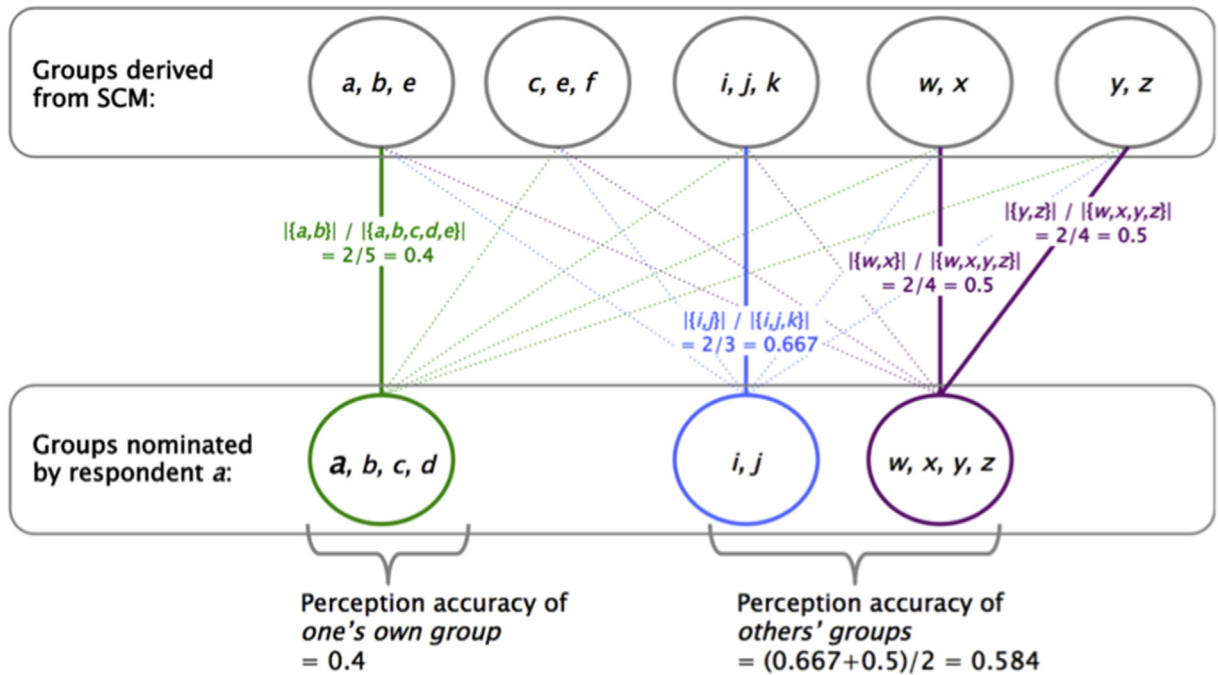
Groups derived from SCM:

a, b, e

c, e, f

i, j, k

w, x

y, z

$|\{a,b\}| \,/\, |\{a,b,c,d,e\}| = 2/5 = 0.4$

$|\{y,z\}| \,/\, |\{w,x,y,z\}| = 2/4 = 0.5$

$|\{w,x\}| \,/\, |\{w,x,y,z\}| = 2/4 = 0.5$

$|\{i,j\}| \,/\, |\{i,j,k\}| = 2/3 = 0.667$

Groups nominated by respondent a:

a, b, c, d

i, j

w, x, y, z

Perception accuracy of one's own group = 0.4

Perception accuracy of others' groups = (0.667+0.5)/2 = 0.584